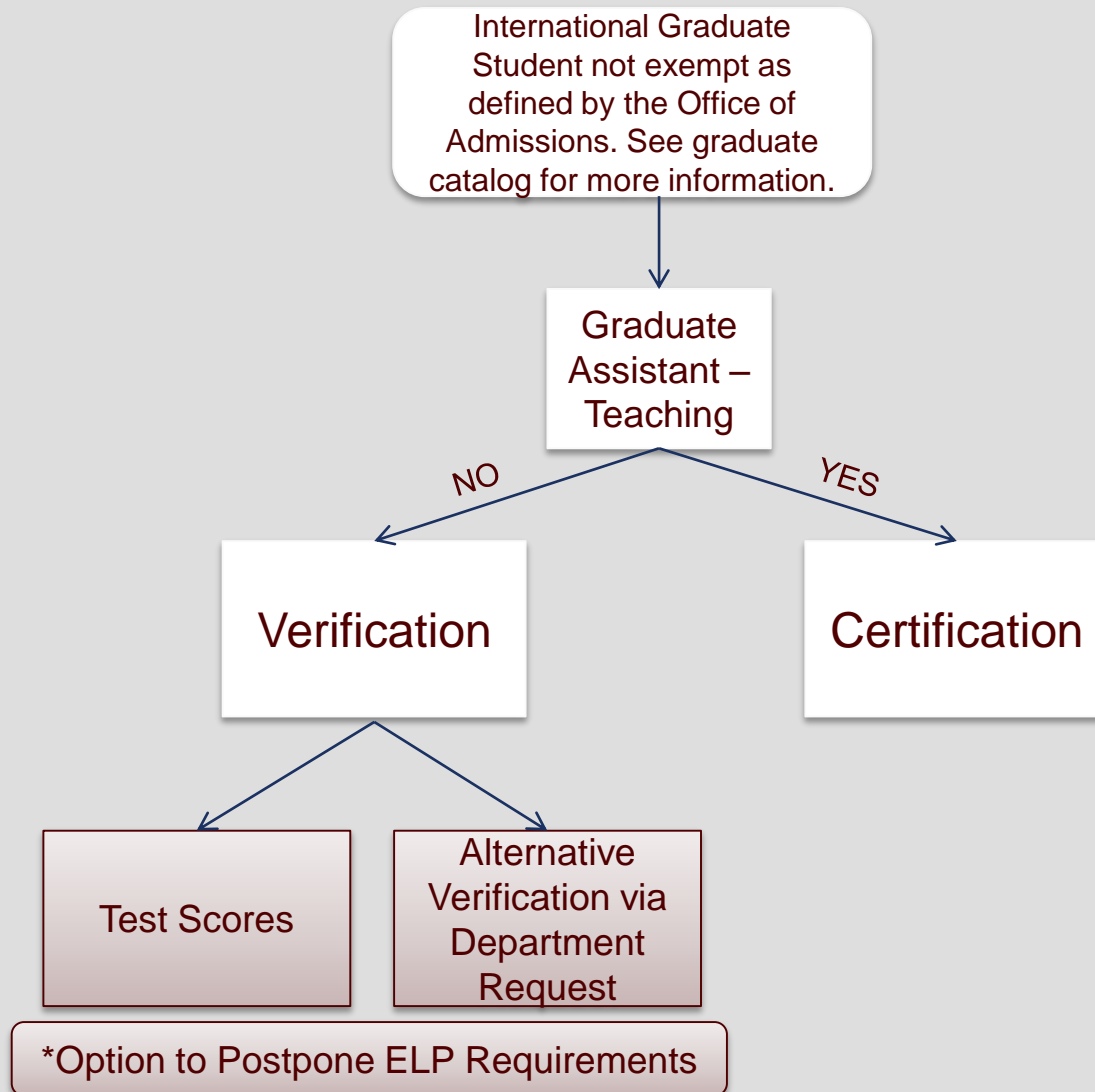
International Graduate Student not exempt as defined by the Office of Admissions. See graduate catalog for more information.

Graduate Assistant – Teaching

NO

YES

Verification

Certification

Test Scores

Alternative Verification via Department Request

*Option to Postpone ELP Requirements